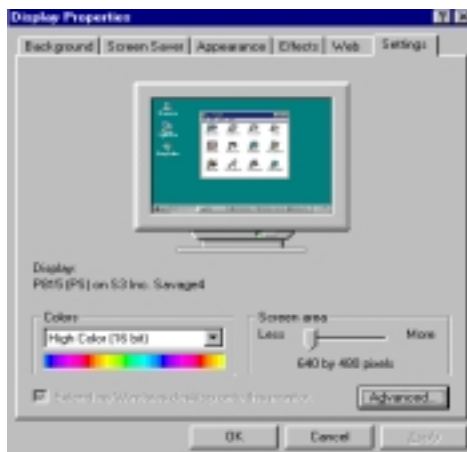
Display Properties

Background | Screen Saver | Appearance | Effects | Web | Settings

Display:
P815 (PS) on S3 Inc. Savage4

Colors
High Color (16 bit)

Screen area
Less
More
640 by 480 pixels

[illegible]

Advanced...

OK
Cancel
Apply